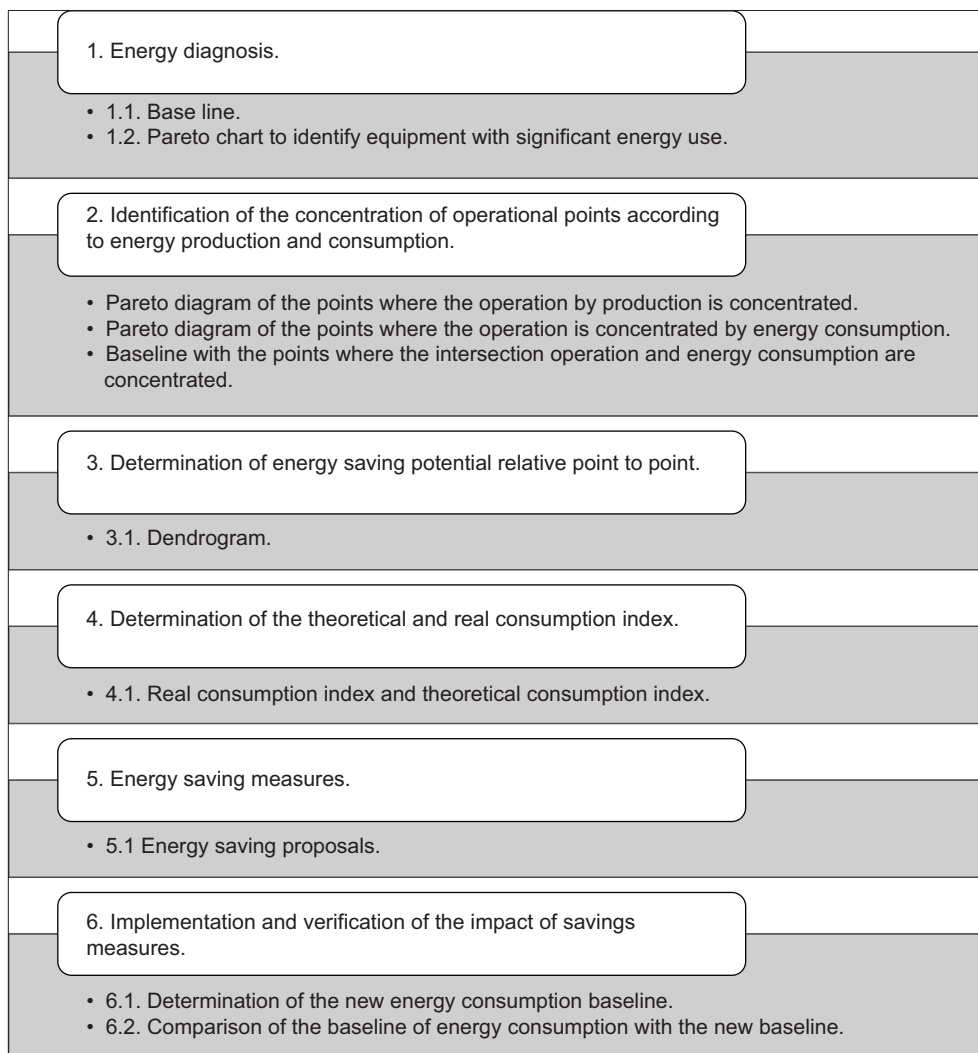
1. Energy diagnosis.

• 1.1. Base line.
• 1.2. Pareto chart to identify equipment with significant energy use.

2. Identification of the concentration of operational points according to energy production and consumption.

• Pareto diagram of the points where the operation by production is concentrated.
• Pareto diagram of the points where the operation is concentrated by energy consumption.
• Baseline with the points where the intersection operation and energy consumption are concentrated.

3. Determination of energy saving potential relative point to point.

• 3.1. Dendrogram.

4. Determination of the theoretical and real consumption index.

• 4.1. Real consumption index and theoretical consumption index.

5. Energy saving measures.

• 5.1 Energy saving proposals.

6. Implementation and verification of the impact of savings measures.

• 6.1. Determination of the new energy consumption baseline.
• 6.2. Comparison of the baseline of energy consumption with the new baseline.